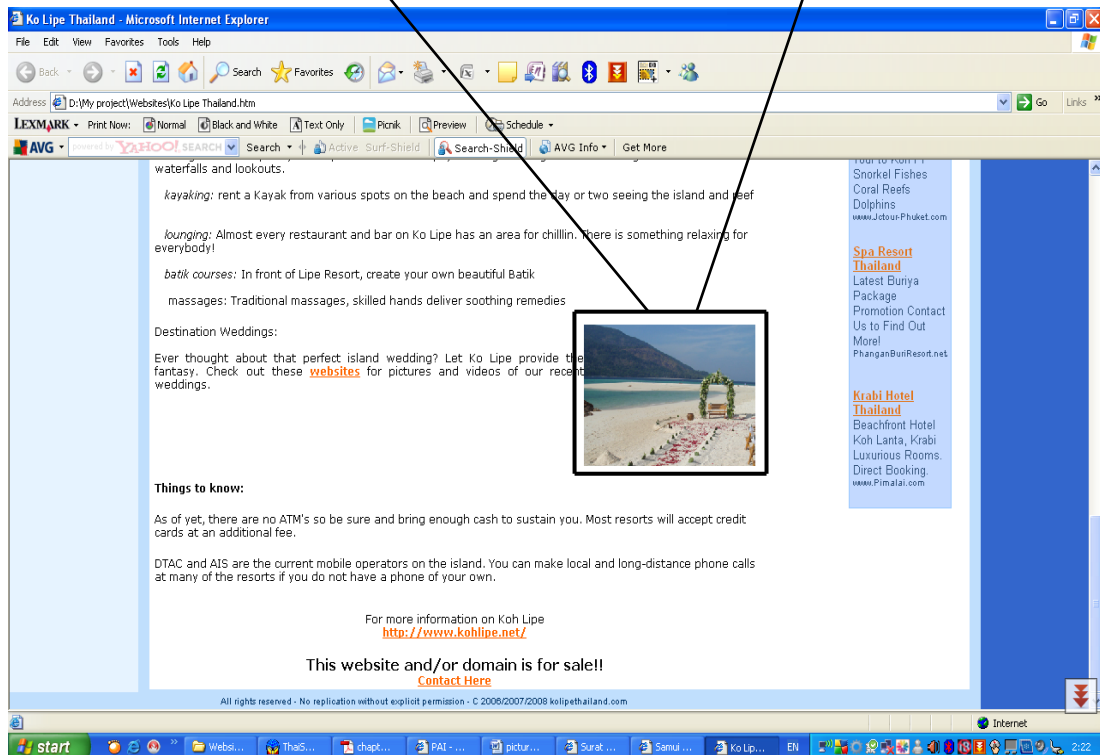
Ko Lipe Thailand - Microsoft Internet Explorer

File Edit View Favorites Tools Help

Back Search Favorites

Address D:\My project\Websites\Ko Lipe Thailand.htm Go Links

LEXMARK Print Now: Normal Black and White Text Only Picnik Preview Schedule

AVG powered by YAHOO! SEARCH Search Active Surf-Shield Search-Shield AVG Info Get More

waterfalls and lookouts.

kayaking: rent a Kayak from various spots on the beach and spend the day or two seeing the island and reef

lounging: Almost every restaurant and bar on Ko Lipe has an area for chilllin. There is something relaxing for everybody!

batik courses: In front of Lipe Resort, create your own beautiful Batik

massages: Traditional massages, skilled hands deliver soothing remedies

Destination Weddings:

Ever thought about that perfect island wedding? Let Ko Lipe provide the fantasy. Check out these websites for pictures and videos of our recent weddings.

Things to know:

As of yet, there are no ATM's so be sure and bring enough cash to sustain you. Most resorts will accept credit cards at an additional fee.

DTAC and AIS are the current mobile operators on the island. You can make local and long-distance phone calls at many of the resorts if you do not have a phone of your own.

For more information on Koh Lipe
http://www.kohlipe.net/

This website and/or domain is for sale!!
Contact Here

All rights reserved - No replication without explicit permission - C 2006/2007/2008 kolipethailand.com

Tour to Koh PP
Snorkel Fishes
Coral Reefs
Dolphins
www.Jctour-Phuket.com

Spa Resort Thailand
Latest Buriya Package
Promotion Contact Us to Find Out More!
PhanganBuriResort.net

Krabi Hotel Thailand
Beachfront Hotel
Koh Lanta, Krabi
Luxurious Rooms.
Direct Booking.
www.Pimalai.com

Internet

start Websi... ThaiS... chapt... PAI - ... pictur... Surat ... Samui ... Ko Lip... EN 2:22